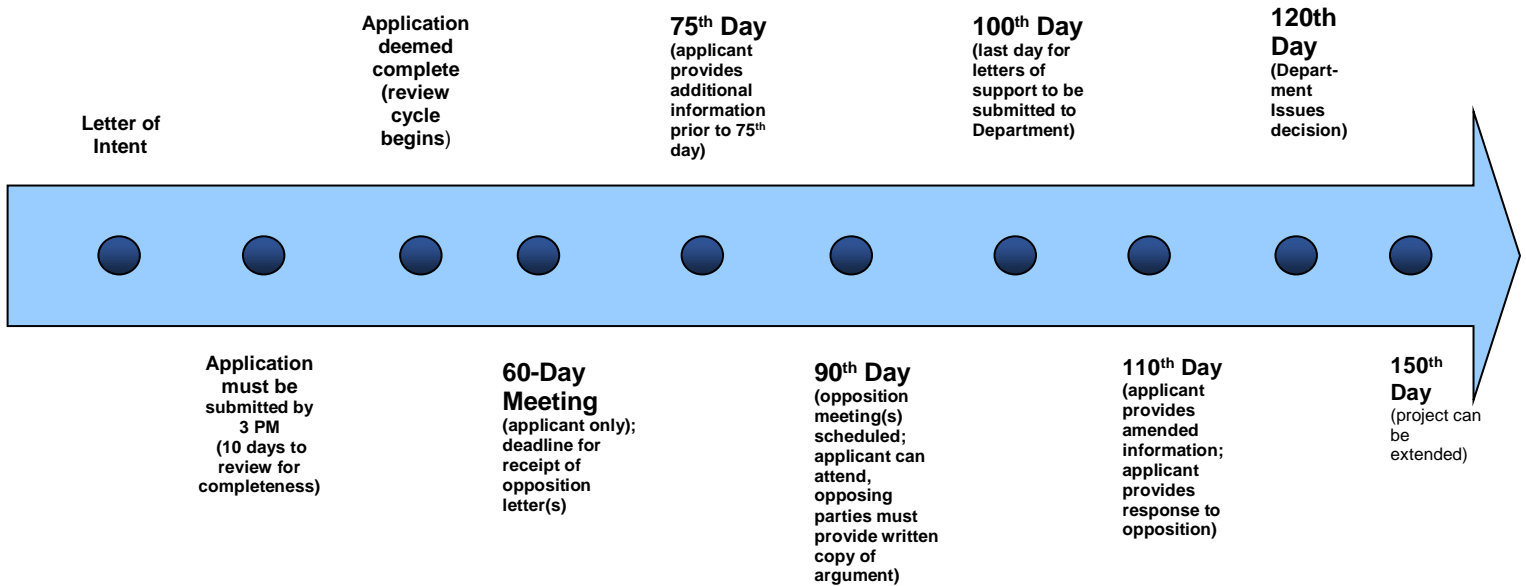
Letter of Intent

Application must be submitted by 3 PM (10 days to review for completeness)

Application deemed complete (review cycle begins)

60-Day Meeting (applicant only); deadline for receipt of opposition letter(s)

75$^{th}$ Day (applicant provides additional information prior to 75$^{th}$ day)

90$^{th}$ Day (opposition meeting(s) scheduled; applicant can attend, opposing parties must provide written copy of argument)

100$^{th}$ Day (last day for letters of support to be submitted to Department)

110$^{th}$ Day (applicant provides amended information; applicant provides response to opposition)

120th Day (Department Issues decision)

150$^{th}$ Day (project can be extended)